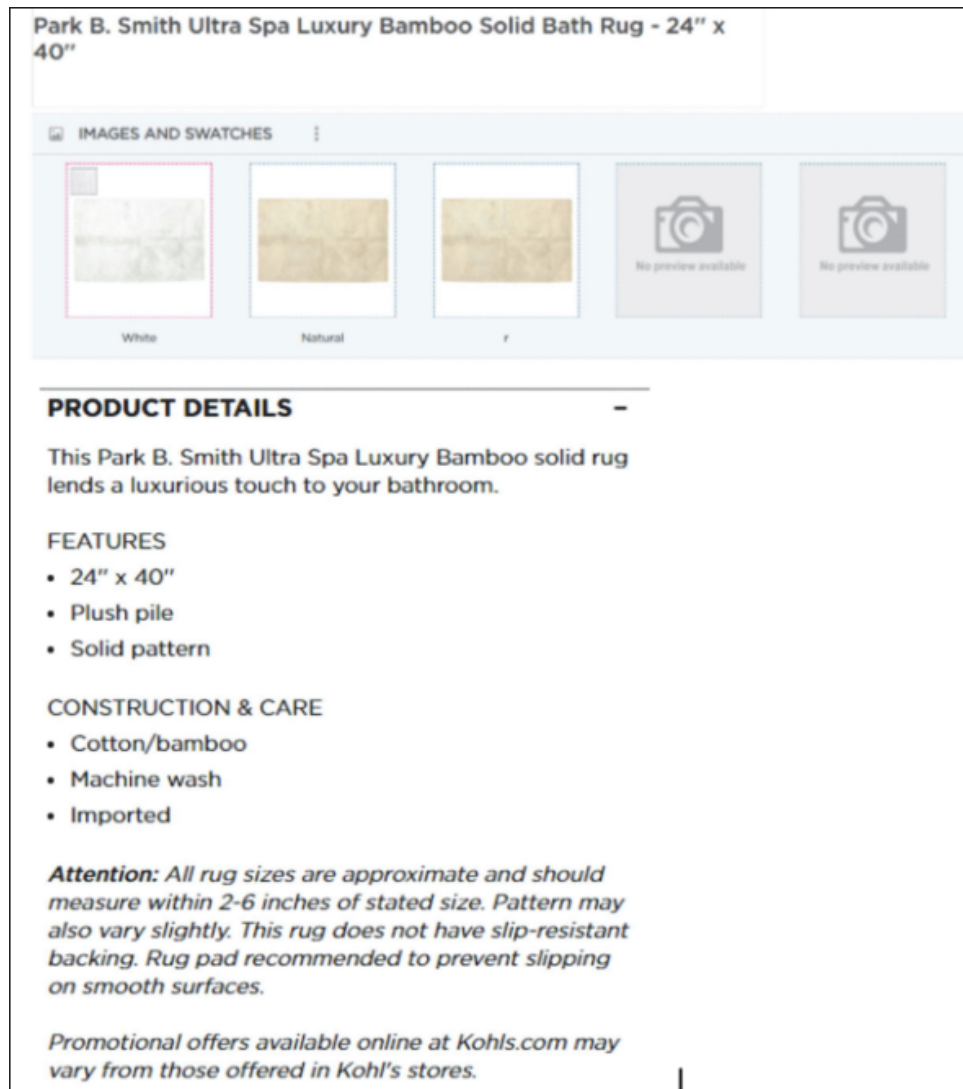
Park B. Smith Ultra Spa Luxury Bamboo Solid Bath Rug - 24" x 40"

IMAGES AND SWATCHES

No preview available

No preview available

White

Natural

r

PRODUCT DETAILS

−

This Park B. Smith Ultra Spa Luxury Bamboo solid rug lends a luxurious touch to your bathroom.

FEATURES

- 24" x 40"
- Plush pile
- Solid pattern

CONSTRUCTION & CARE

- Cotton/bamboo
- Machine wash
- Imported

***Attention:*** *All rug sizes are approximate and should measure within 2-6 inches of stated size. Pattern may also vary slightly. This rug does not have slip-resistant backing. Rug pad recommended to prevent slipping on smooth surfaces.*

*Promotional offers available online at Kohls.com may vary from those offered in Kohl's stores.*